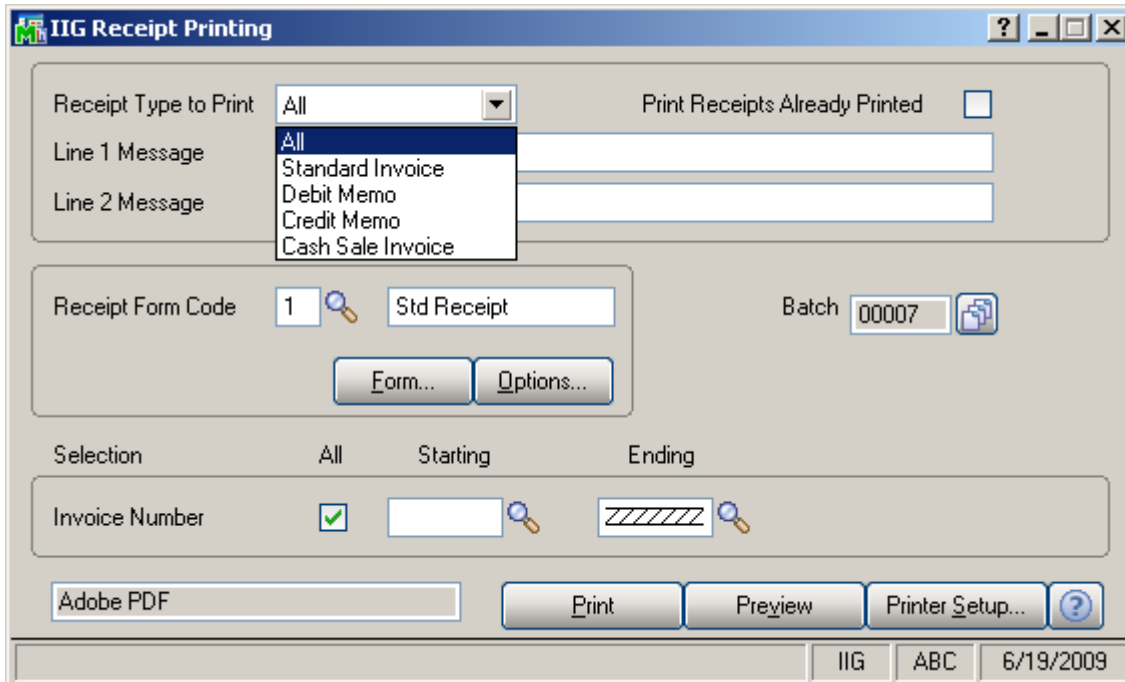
IIG Receipt Printing

? _ □ X

Receipt Type to Print All

Print Receipts Already Printed

All
Standard Invoice
Debit Memo
Credit Memo
Cash Sale Invoice

Line 1 Message

Line 2 Message

Receipt Form Code 1 Std Receipt

Batch 00007

Form...

Options...

Selection All Starting Ending

Invoice Number ZZZZZZZ

Adobe PDF

Print

Preview

Printer Setup...

IIG ABC 6/19/2009